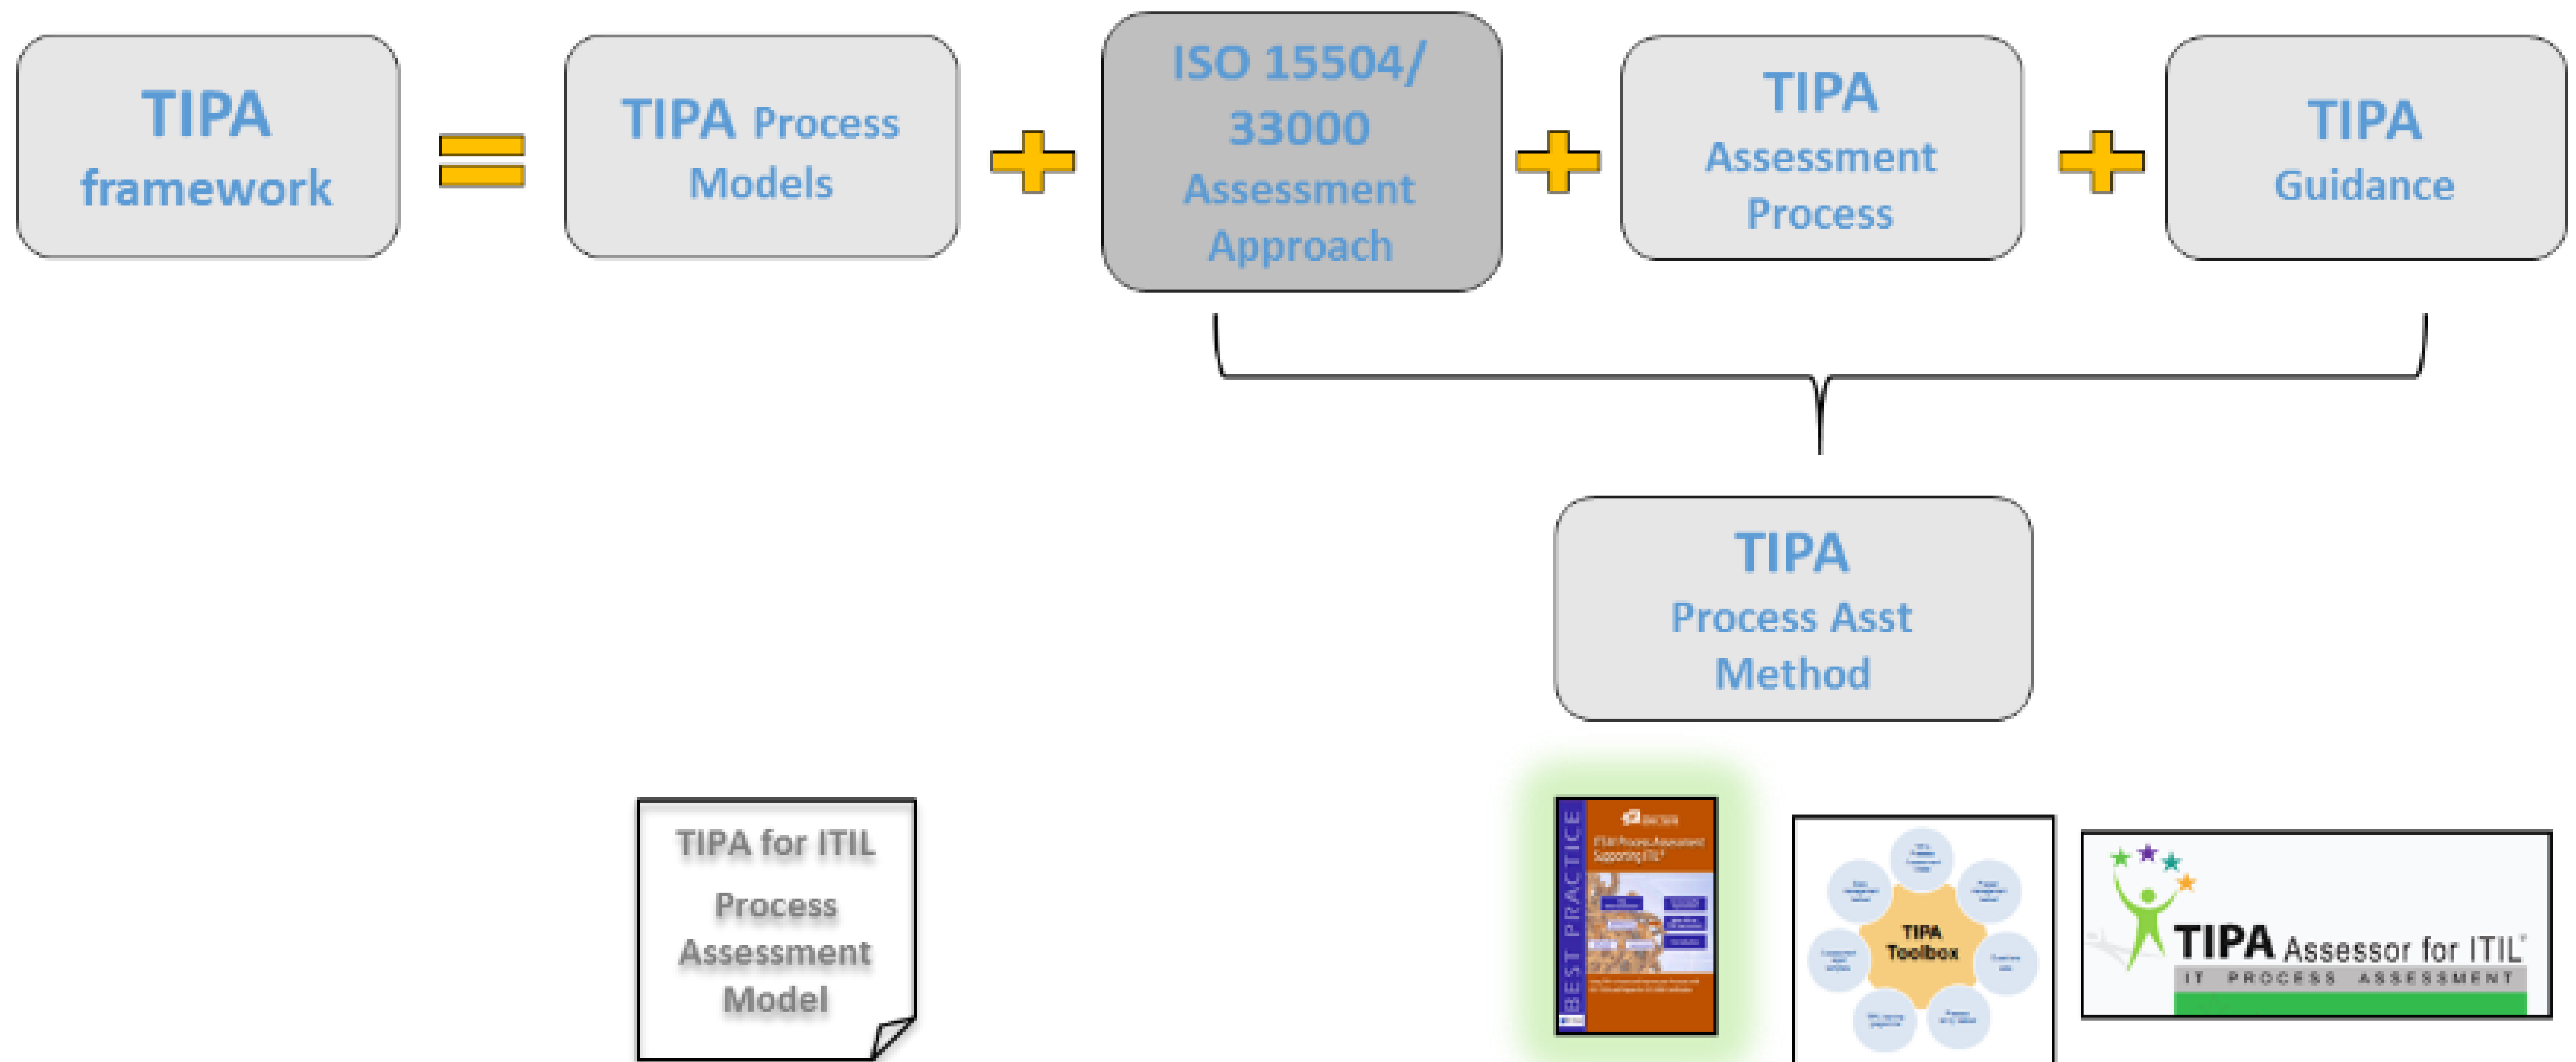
TIPA framework

TIPA Process Models

ISO 15504/ 33000 Assessment Approach

TIPA Assessment Process

TIPA Guidance

TIPA Process Asst Method

TIPA for ITIL Process Assessment Model

BEST PRACTICE

ITSM Process Assessment Supporting ITIL

TIPA Toolbox

TIPA Assessor for ITIL®
IT PROCESS ASSESSMENT